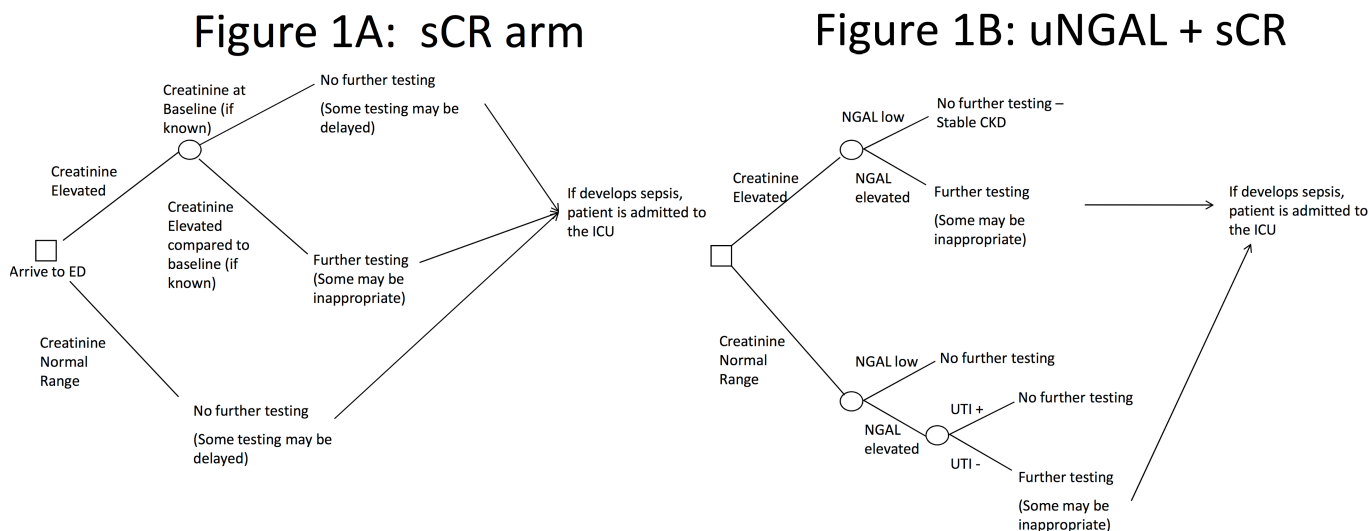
Figure 1A: sCR arm

Arrive to ED

Creatinine Elevated

Creatinine at Baseline (if known)

No further testing

(Some testing may be delayed)

Creatinine Elevated compared to baseline (if known)

Further testing

(Some may be inappropriate)

Creatinine Normal Range

No further testing

(Some testing may be delayed)

If develops sepsis, patient is admitted to the ICU

Figure 1B: uNGAL + sCR

Creatinine Elevated

NGAL low

No further testing – Stable CKD

NGAL elevated

Further testing

(Some may be inappropriate)

If develops sepsis, patient is admitted to the ICU

Creatinine Normal Range

NGAL low

No further testing

NGAL elevated

UTI +

No further testing

UTI -

Further testing

(Some may be inappropriate)